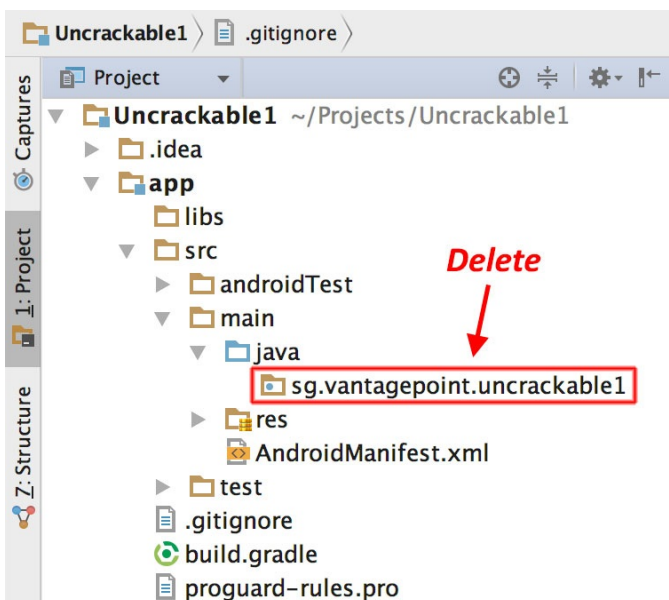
Uncrackable1 .gitignore

Captures

1: Project

Z: Structure

Project

Uncrackable1 ~/Projects/Uncrackable1
.idea
app
libs
src
androidTest
main
java
sg.vantagepoint.uncrackable1
res
AndroidManifest.xml
test
.gitignore
build.gradle
proguard-rules.pro

Delete